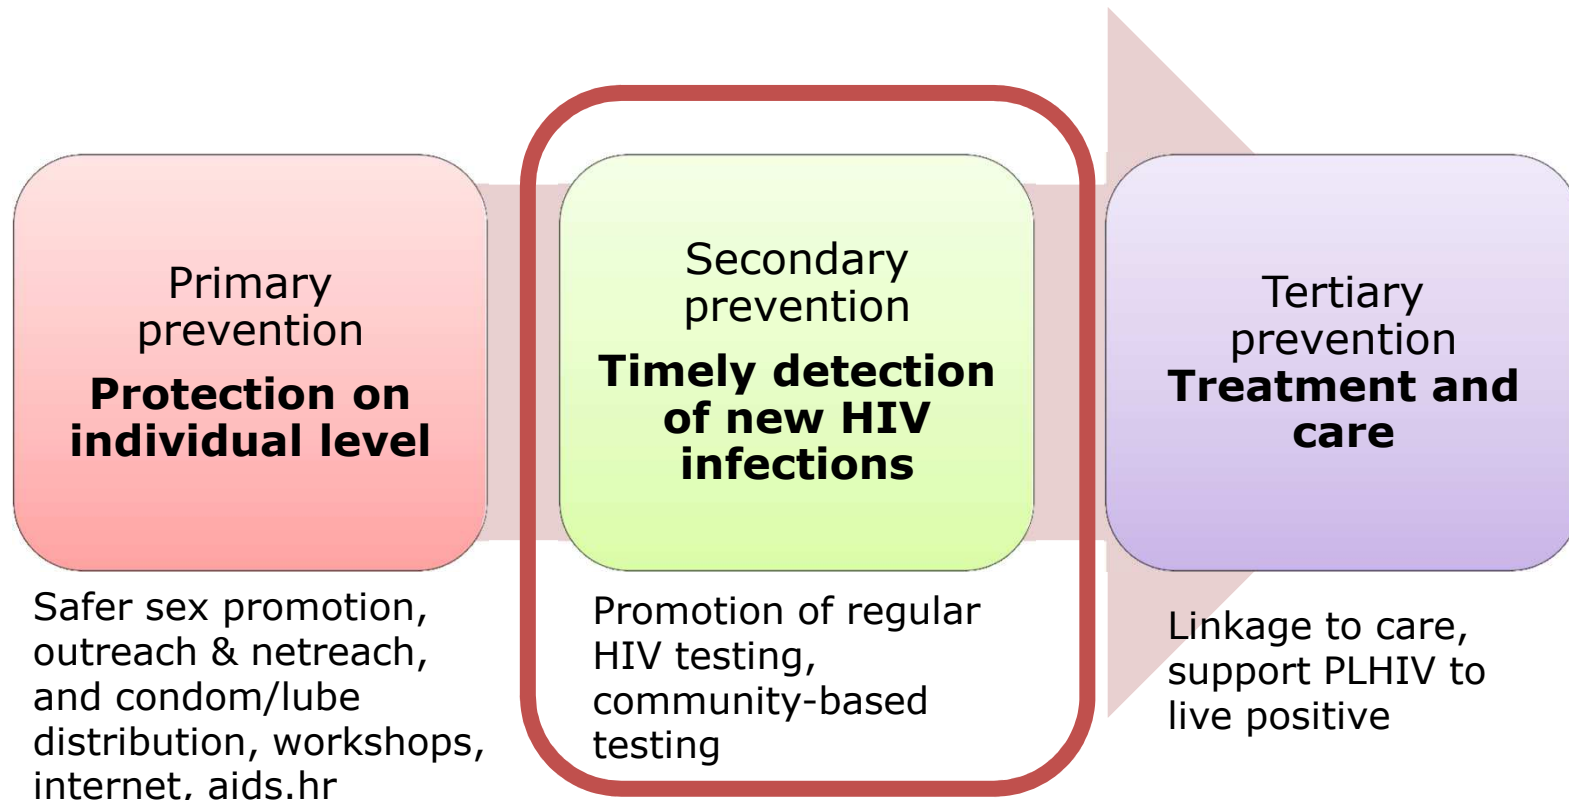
Primary prevention

Protection on individual level

Safer sex promotion, outreach & netreach, and condom/lube distribution, workshops, internet, aids.hr

Secondary prevention

Timely detection of new HIV infections

Promotion of regular HIV testing, community-based testing

Tertiary prevention

Treatment and care

Linkage to care, support PLHIV to live positive